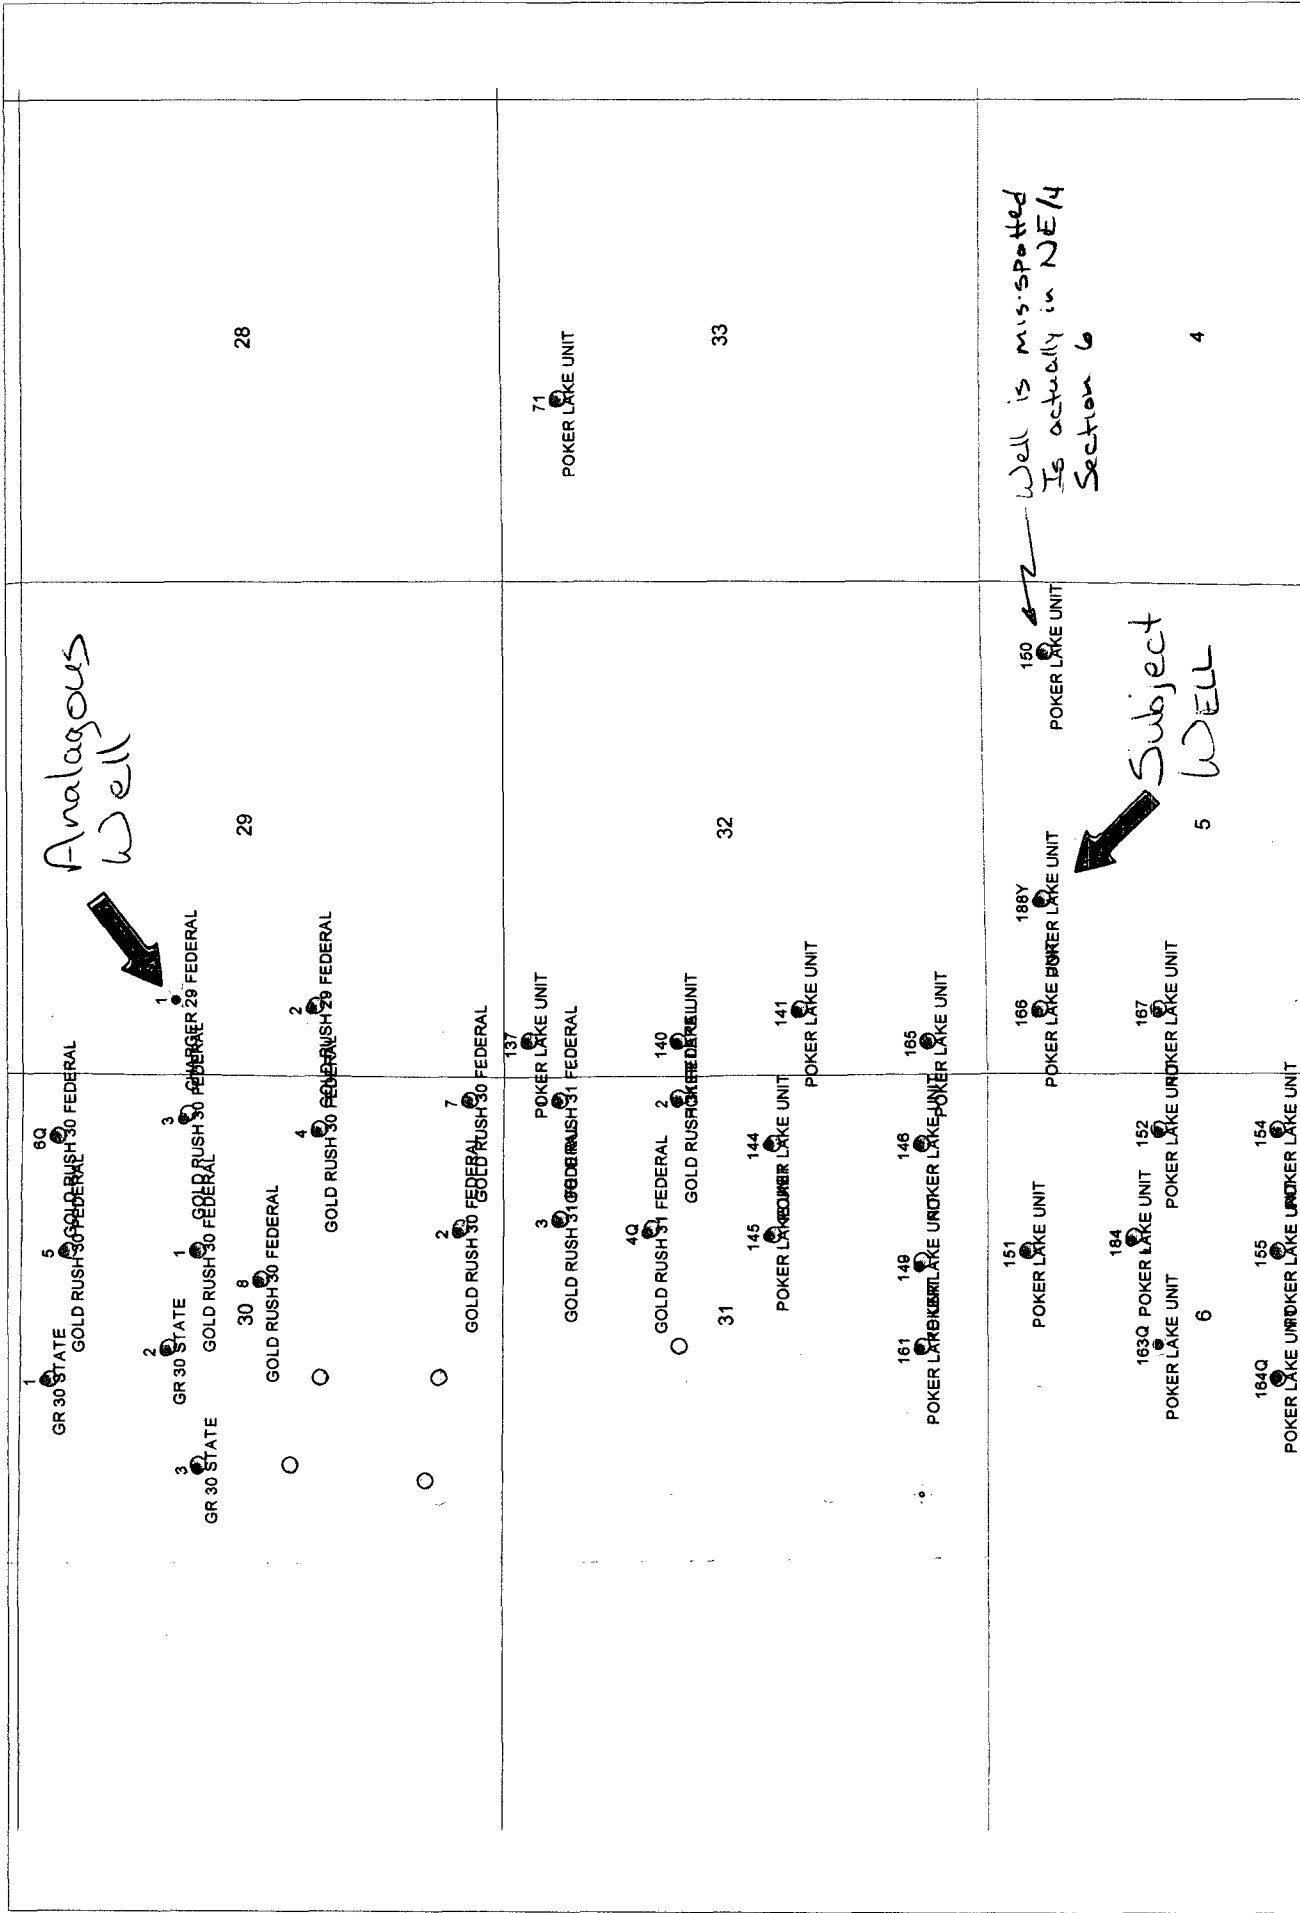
28

71
POKER LAKE UNIT

33

Well is mis-spotted
Is actually in NE/4
Section 6

4

Analagous
Well

29

1
CHARGER 29 FEDERAL

2
GOLD RUSH 29 FEDERAL

137
POKER LAKE UNIT

140
POKER LAKE UNIT

141
POKER LAKE UNIT

165
POKER LAKE UNIT

32

150
POKER LAKE UNIT

Subject
WELL

188Y
POKER LAKE UNIT

166
POKER LAKE UNIT

167
POKER LAKE UNIT

5

6Q
GOLD RUSH 30 FEDERAL

5
GOLD RUSH 30 FEDERAL

1
GR 30 STATE

3
GOLD RUSH 30 FEDERAL

1
GOLD RUSH 30 FEDERAL

2
GR 30 STATE

3
GR 30 STATE

4
GOLD RUSH 30 FEDERAL

30 8
GOLD RUSH 30 FEDERAL

7
GOLD RUSH 30 FEDERAL

2
GOLD RUSH 30 FEDERAL

3
GOLD RUSH 31 FEDERAL

GOLD RUSH 31 FEDERAL

2
GOLD RUSH 31 FEDERAL

4Q
GOLD RUSH 31 FEDERAL

31

144
POKER LAKE UNIT

145
POKER LAKE UNIT

146
POKER LAKE UNIT

149
POKER LAKE UNIT

161
POKER LAKE UNIT

151
POKER LAKE UNIT

152
POKER LAKE UNIT

184
POKER LAKE UNIT

163Q
POKER LAKE UNIT

6

154
POKER LAKE UNIT

155
POKER LAKE UNIT

164Q
POKER LAKE UNIT